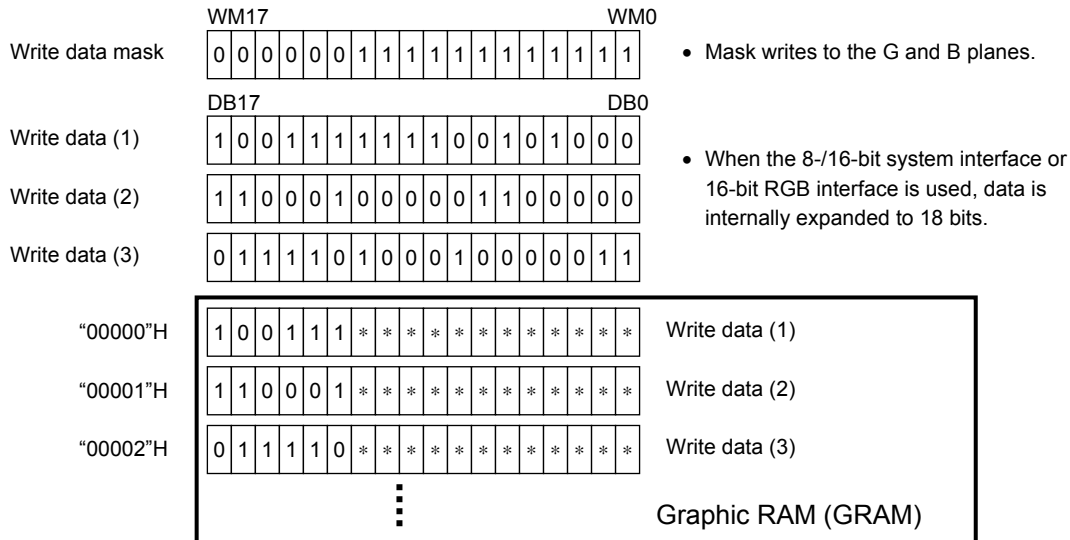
WM17 WM0

Write data mask

| 0 | 0 | 0 | 0 | 0 | 0 | 1 | 1 | 1 | 1 | 1 | 1 | 1 | 1 | 1 | 1 | 1 | 1 |
|---|---|---|---|---|---|---|---|---|---|---|---|---|---|---|---|---|---|

• Mask writes to the G and B planes.

DB17 DB0

Write data (1)

| 1 | 0 | 0 | 1 | 1 | 1 | 1 | 1 | 1 | 1 | 0 | 0 | 1 | 0 | 1 | 0 | 0 | 0 |
|---|---|---|---|---|---|---|---|---|---|---|---|---|---|---|---|---|---|

Write data (2)

| 1 | 1 | 0 | 0 | 0 | 1 | 0 | 0 | 0 | 0 | 0 | 1 | 1 | 0 | 0 | 0 | 0 | 0 |
|---|---|---|---|---|---|---|---|---|---|---|---|---|---|---|---|---|---|

Write data (3)

| 0 | 1 | 1 | 1 | 1 | 0 | 1 | 0 | 0 | 0 | 1 | 0 | 0 | 0 | 0 | 0 | 1 | 1 |
|---|---|---|---|---|---|---|---|---|---|---|---|---|---|---|---|---|---|

• When the 8-/16-bit system interface or 16-bit RGB interface is used, data is internally expanded to 18 bits.

"00000"H

| 1 | 0 | 0 | 1 | 1 | 1 | * | * | * | * | * | * | * | * | * | * | * | * |
|---|---|---|---|---|---|---|---|---|---|---|---|---|---|---|---|---|---|

Write data (1)

"00001"H

| 1 | 1 | 0 | 0 | 0 | 1 | * | * | * | * | * | * | * | * | * | * | * | * |
|---|---|---|---|---|---|---|---|---|---|---|---|---|---|---|---|---|---|

Write data (2)

"00002"H

| 0 | 1 | 1 | 1 | 1 | 0 | * | * | * | * | * | * | * | * | * | * | * | * |
|---|---|---|---|---|---|---|---|---|---|---|---|---|---|---|---|---|---|

Write data (3)

Graphic RAM (GRAM)